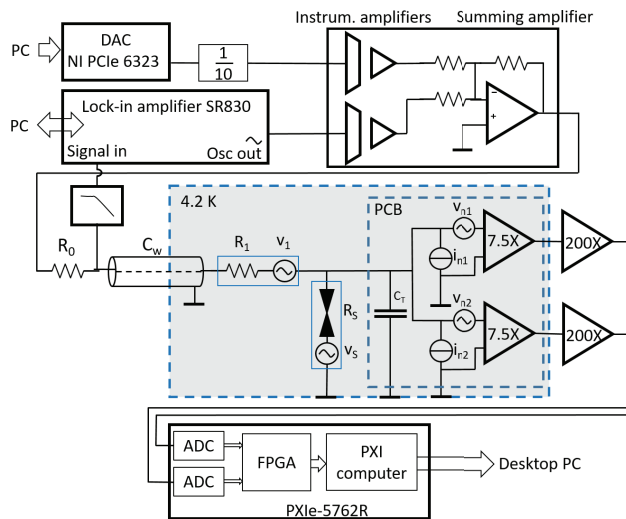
Instrum. amplifiers
Summing amplifier
PC
DAC
NI PCIe 6323
$\frac{1}{10}$
PC
Lock-in amplifier SR830
Signal in
Osc out
−
+
4.2 K
PCB
$R_0$
$C_w$
$R_1$
$v_1$
$R_S$
$v_S$
$C_T$
$v_{n1}$
$i_{n1}$
$v_{n2}$
$i_{n2}$
7.5X
7.5X
200X
200X
ADC
ADC
FPGA
PXI computer
Desktop PC
PXIe-5762R